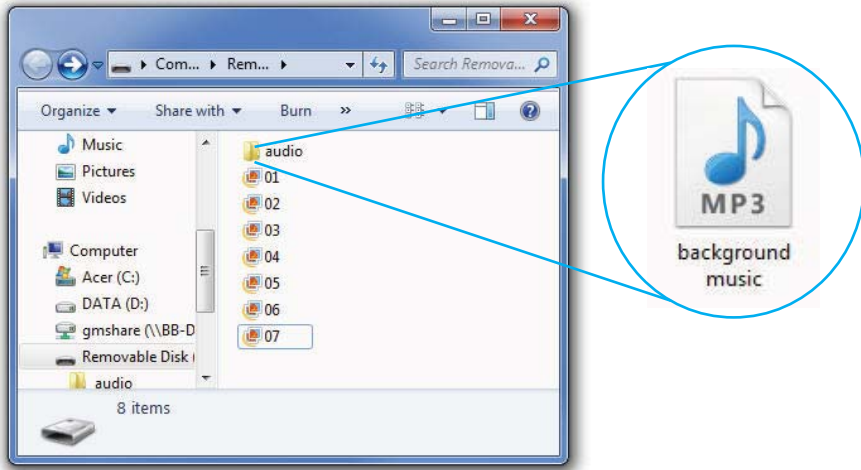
Com... ▸ Rem... ▸
Search Remova...
Organize ▾ Share with ▾ Burn »
Music
Pictures
Videos
Computer
Acer (C:)
DATA (D:)
gmshare (\\BB-D
Removable Disk (
audio
audio
01
02
03
04
05
06
07
8 items
MP3
background music